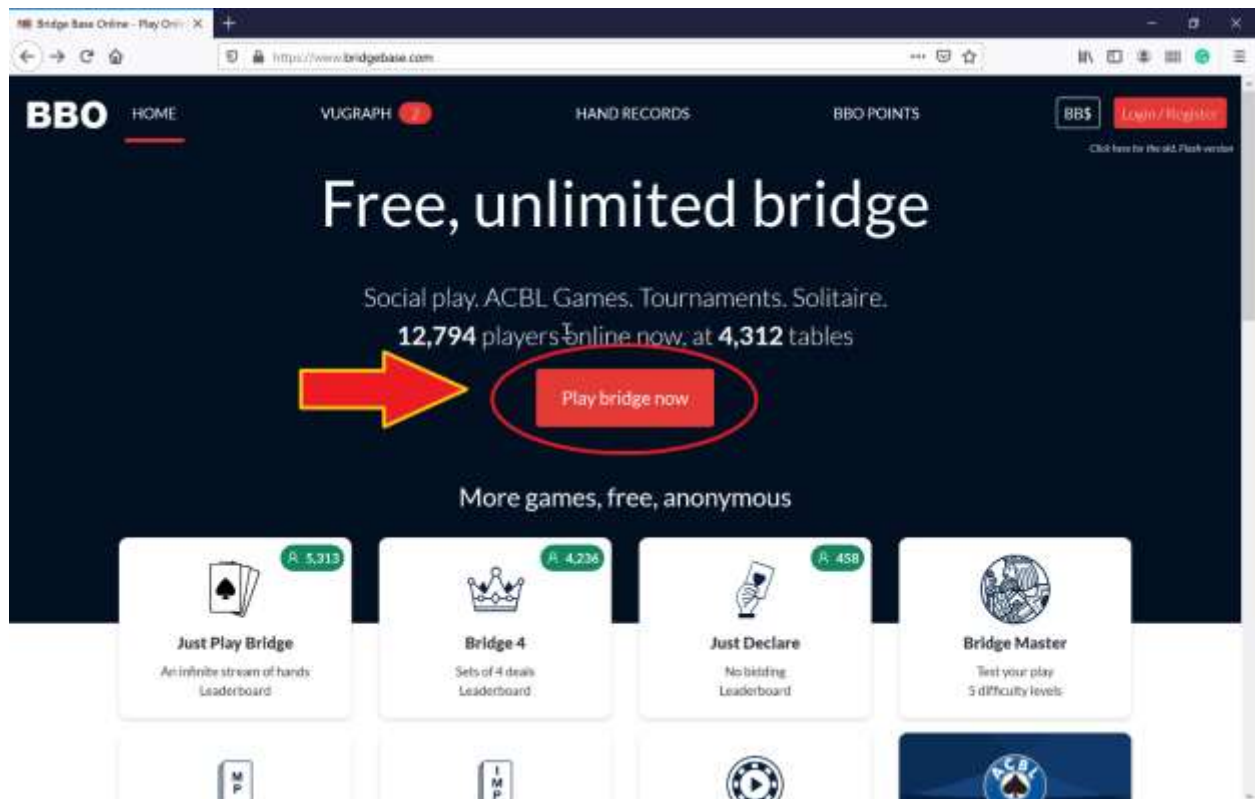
Bridge Base Online - Play Onl

https://www.bridgebase.com

BBO HOME VUGRAPH 2 HAND RECORDS BBO POINTS BB$ Login / Register

Click here for the old Flash version

Free, unlimited bridge

Social play. ACBL Games. Tournaments. Solitaire.

**12,794** players online now, at **4,312** tables

Play bridge now

More games, free, anonymous

5,313

Just Play Bridge

An infinite stream of hands
Leaderboard

4,236

Bridge 4

Sets of 4 deals
Leaderboard

458

Just Declare

No bidding
Leaderboard

Bridge Master

Test your play
5 difficulty levels

MP

IMP

ACBL